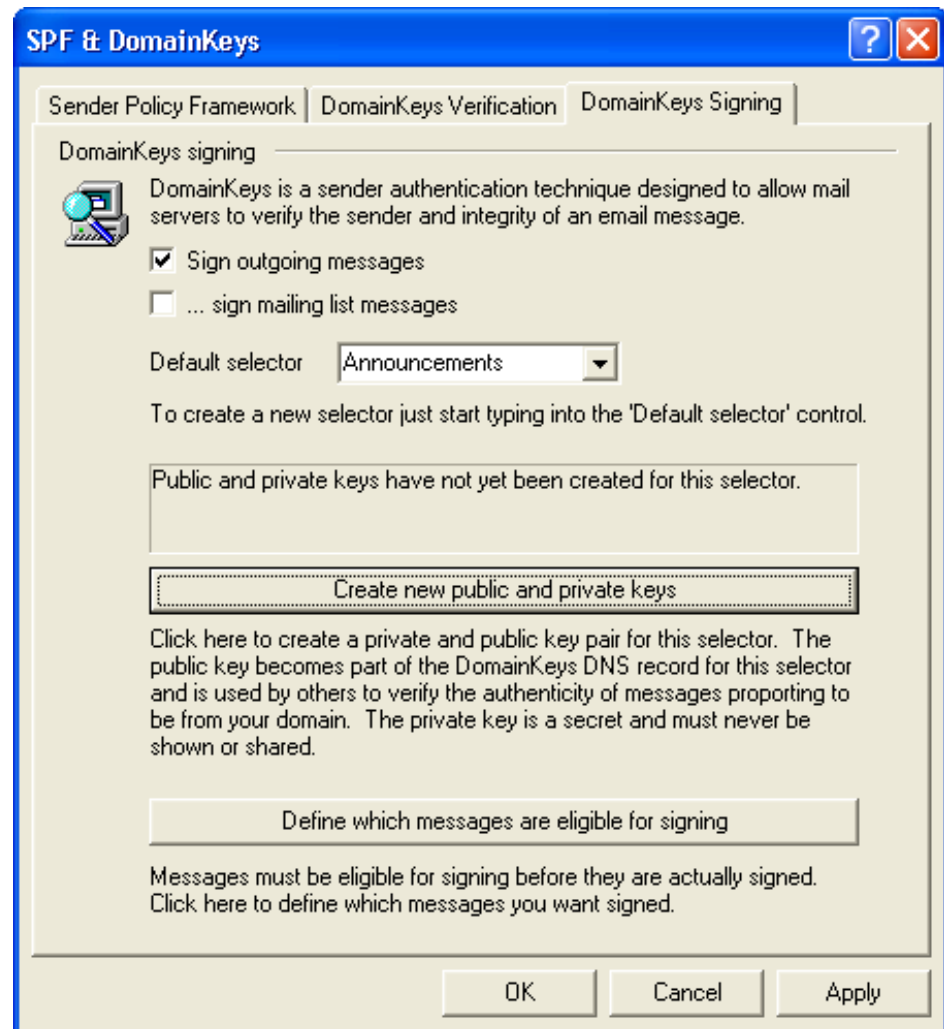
SPF & DomainKeys

? X

Sender Policy Framework | DomainKeys Verification | DomainKeys Signing

DomainKeys signing

DomainKeys is a sender authentication technique designed to allow mail servers to verify the sender and integrity of an email message.

☑ Sign outgoing messages

☐ ... sign mailing list messages

Default selector Announcements

To create a new selector just start typing into the 'Default selector' control.

Public and private keys have not yet been created for this selector.

Create new public and private keys

Click here to create a private and public key pair for this selector. The public key becomes part of the DomainKeys DNS record for this selector and is used by others to verify the authenticity of messages proporting to be from your domain. The private key is a secret and must never be shown or shared.

Define which messages are eligible for signing

Messages must be eligible for signing before they are actually signed. Click here to define which messages you want signed.

OK Cancel Apply